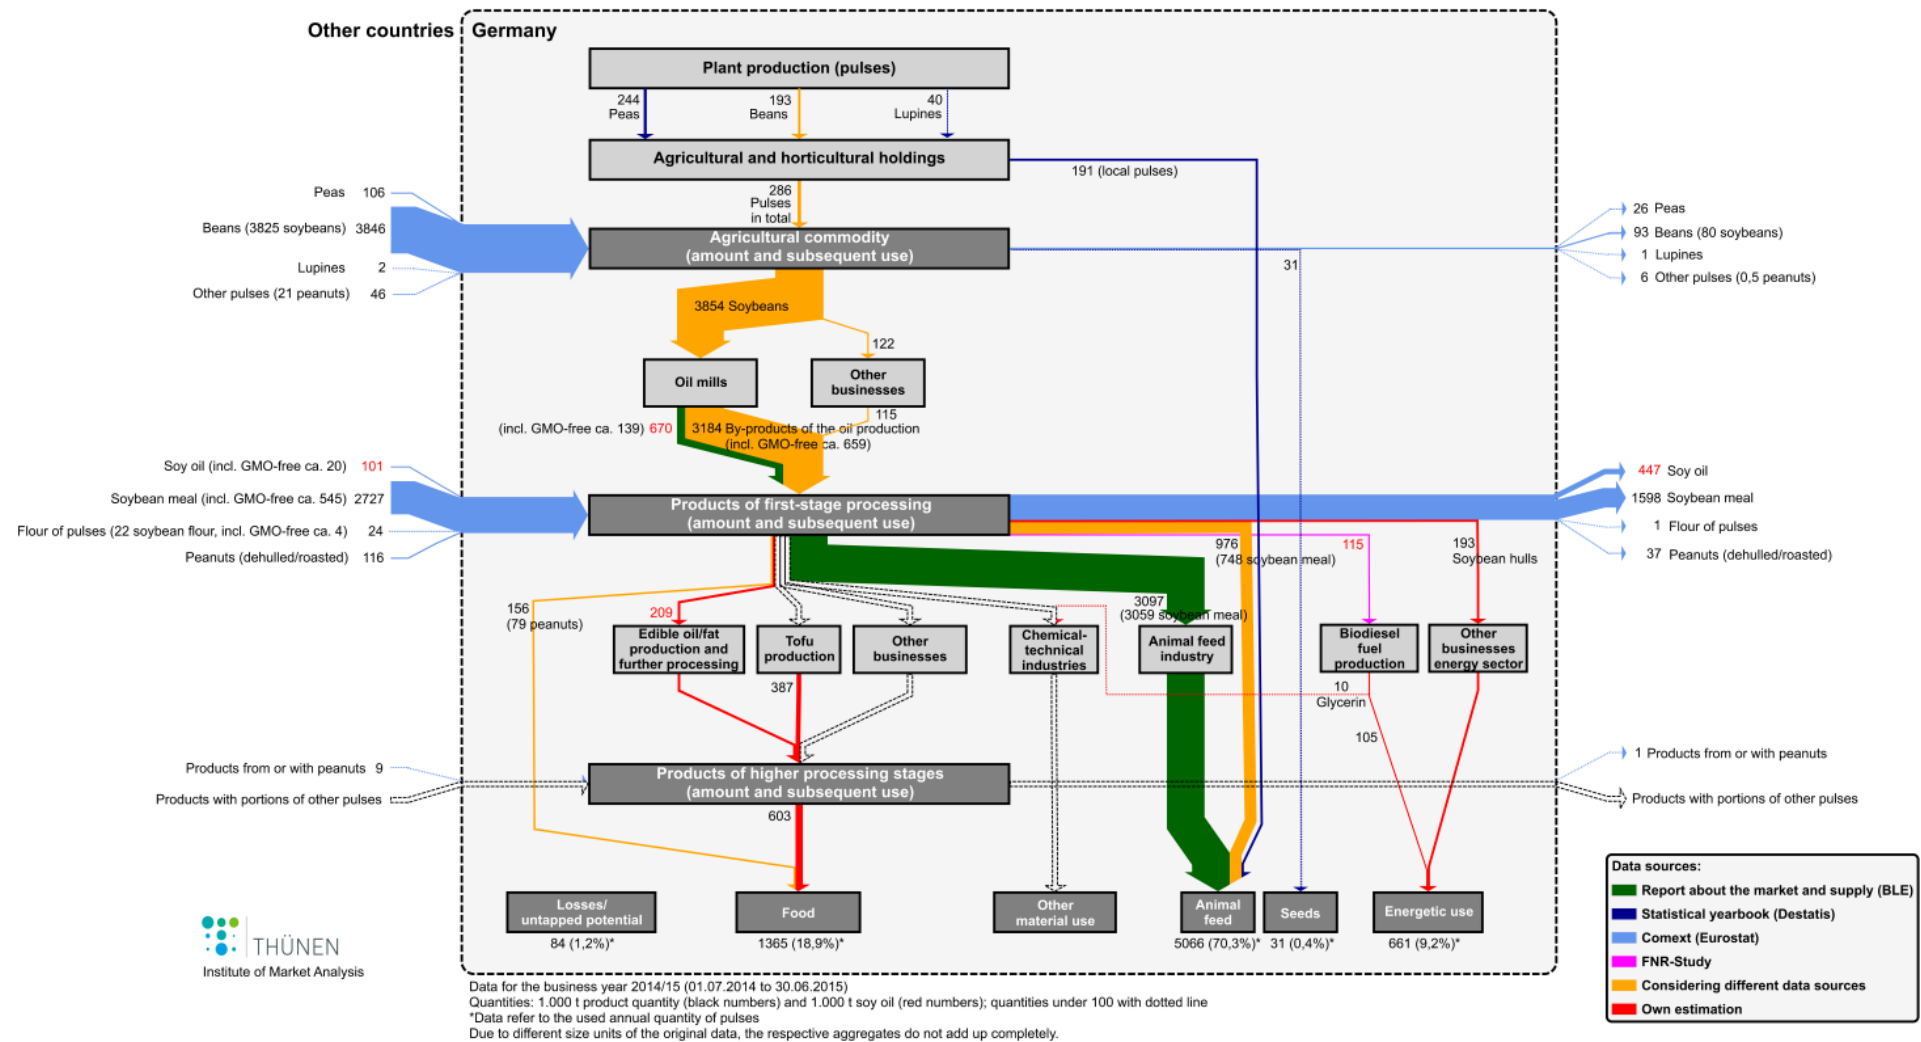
Other countries | Germany

Plant production (pulses)

244 Peas
193 Beans
40 Lupines

Agricultural and horticultural holdings

191 (local pulses)

286 Pulses in total

Peas 106
Beans (3825 soybeans) 3846
Lupines 2
Other pulses (21 peanuts) 46

Agricultural commodity (amount and subsequent use)

26 Peas
93 Beans (80 soybeans)
1 Lupines
6 Other pulses (0,5 peanuts)

31

3854 Soybeans

122

Oil mills

Other businesses

115

(incl. GMO-free ca. 139) 670
3184 By-products of the oil production (incl. GMO-free ca. 659)

Soy oil (incl. GMO-free ca. 20) 101
Soybean meal (incl. GMO-free ca. 545) 2727
Flour of pulses (22 soybean flour, incl. GMO-free ca. 4) 24
Peanuts (dehulled/roasted) 116

Products of first-stage processing (amount and subsequent use)

447 Soy oil
1598 Soybean meal
1 Flour of pulses
37 Peanuts (dehulled/roasted)

976 (748 soybean meal)
115
193 Soybean hulls

156 (79 peanuts)
209

3097 (3059 soybean meal)

Edible oil/fat production and further processing

Tofu production

Other businesses

Chemical-technical industries

Animal feed industry

Biodiesel fuel production

Other businesses energy sector

387

10 Glycerin

105

Products from or with peanuts 9
Products with portions of other pulses

Products of higher processing stages (amount and subsequent use)

1 Products from or with peanuts
Products with portions of other pulses

603

Losses/ untapped potential
84 (1,2%)*

Food
1365 (18,9%)*

Other material use

Animal feed
5066 (70,3%)*

Seeds
31 (0,4%)*

Energetic use
661 (9,2%)*

Data sources:
Report about the market and supply (BLE)
Statistical yearbook (Destatis)
Comext (Eurostat)
FNR-Study
Considering different data sources
Own estimation

THÜNEN
Institute of Market Analysis

Data for the business year 2014/15 (01.07.2014 to 30.06.2015)
Quantities: 1.000 t product quantity (black numbers) and 1.000 t soy oil (red numbers); quantities under 100 with dotted line
*Data refer to the used annual quantity of pulses
Due to different size units of the original data, the respective aggregates do not add up completely.